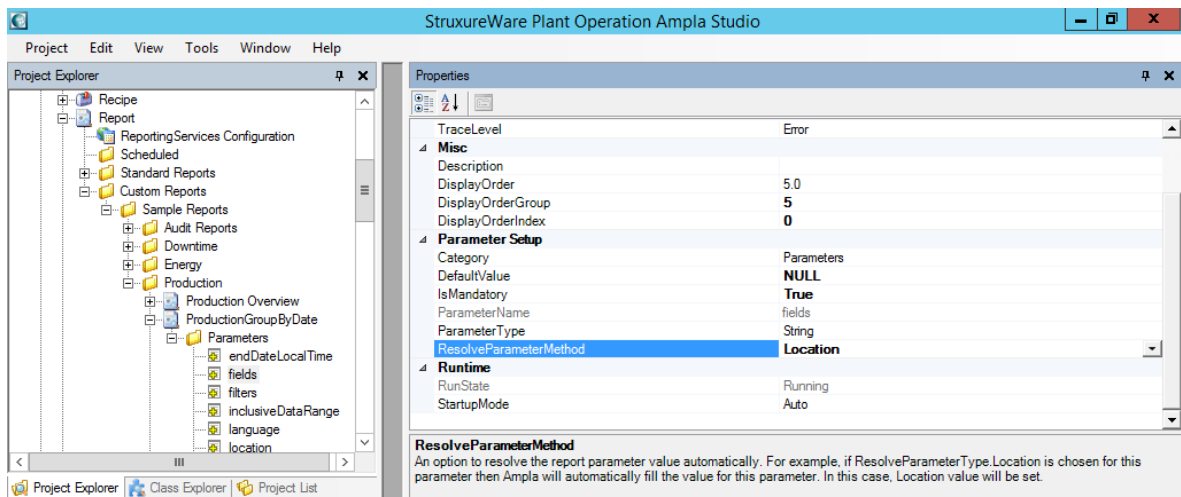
StruxureWare Plant Operation Ampla Studio

Project Edit View Tools Window Help

Project Explorer

Recipe
Report
ReportingServices Configuration
Scheduled
Standard Reports
Custom Reports
Sample Reports
Audit Reports
Downtime
Energy
Production
Production Overview
ProductionGroupByDate
Parameters
endDateLocalTime
fields
filters
inclusiveDataRange
language
location

Project Explorer | Class Explorer | Project List

Properties

| | |
|---|---|
| TraceLevel | Error |
| Misc | |
| Description | |
| DisplayOrder | 5.0 |
| DisplayOrderGroup | 5 |
| DisplayOrderIndex | 0 |
| Parameter Setup | |
| Category | Parameters |
| DefaultValue | NULL |
| IsMandatory | True |
| ParameterName | fields |
| ParameterType | String |
| ResolveParameterMethod | Location |
| Runtime | |
| RunState | Running |
| StartupMode | Auto |

ResolveParameterMethod
An option to resolve the report parameter value automatically. For example, if ResolveParameterType.Location is chosen for this parameter then Ampla will automatically fill the value for this parameter. In this case, Location value will be set.